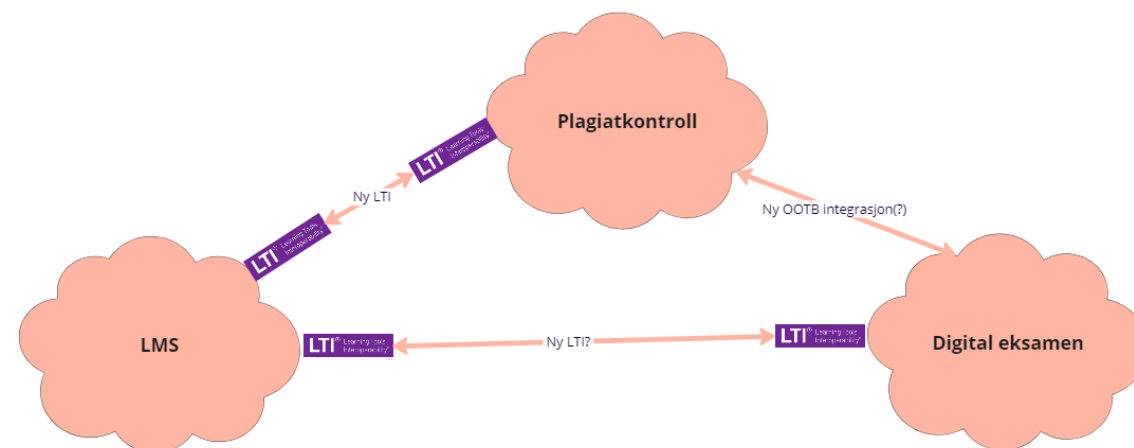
Plagiatkontroll

LTI® Learning Tools Interoperability®

Ny LTI

LTI® Learning Tools Interoperability®

Ny OOTB integrasjon(?)

LMS

LTI® Learning Tools Interoperability®

Ny LTI?

LTI® Learning Tools Interoperability®

Digital eksamen